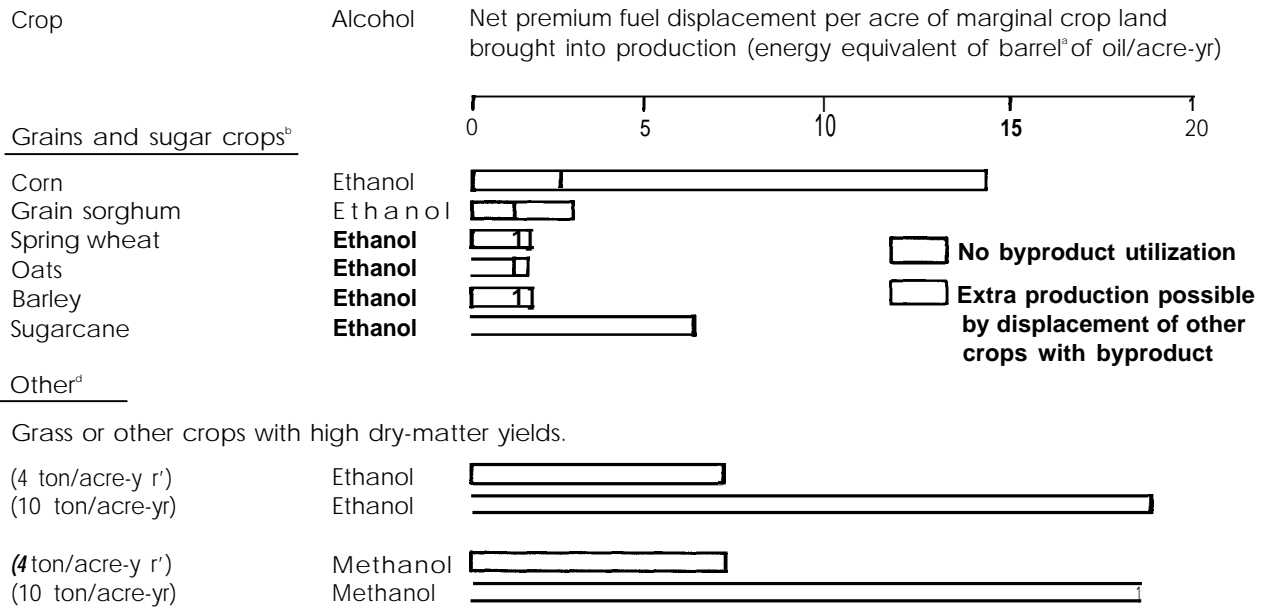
Crop

Alcohol

Net premium fuel displacement per acre of marginal crop land brought into production (energy equivalent of barrel$^{a}$ of oil/acre-yr)

0 5 10 15 20

Grains and sugar crops$^{b}$

Corn Ethanol
Grain sorghum Ethanol
Spring wheat Ethanol
Oats Ethanol
Barley Ethanol
Sugarcane Ethanol

No byproduct utilization

Extra production possible by displacement of other crops with byproduct

Other$^{d}$

Grass or other crops with high dry-matter yields.

(4 ton/acre-y r') Ethanol
(10 ton/acre-yr) Ethanol

(4 ton/acre-y r') Methanol
(10 ton/acre-yr) Methanol